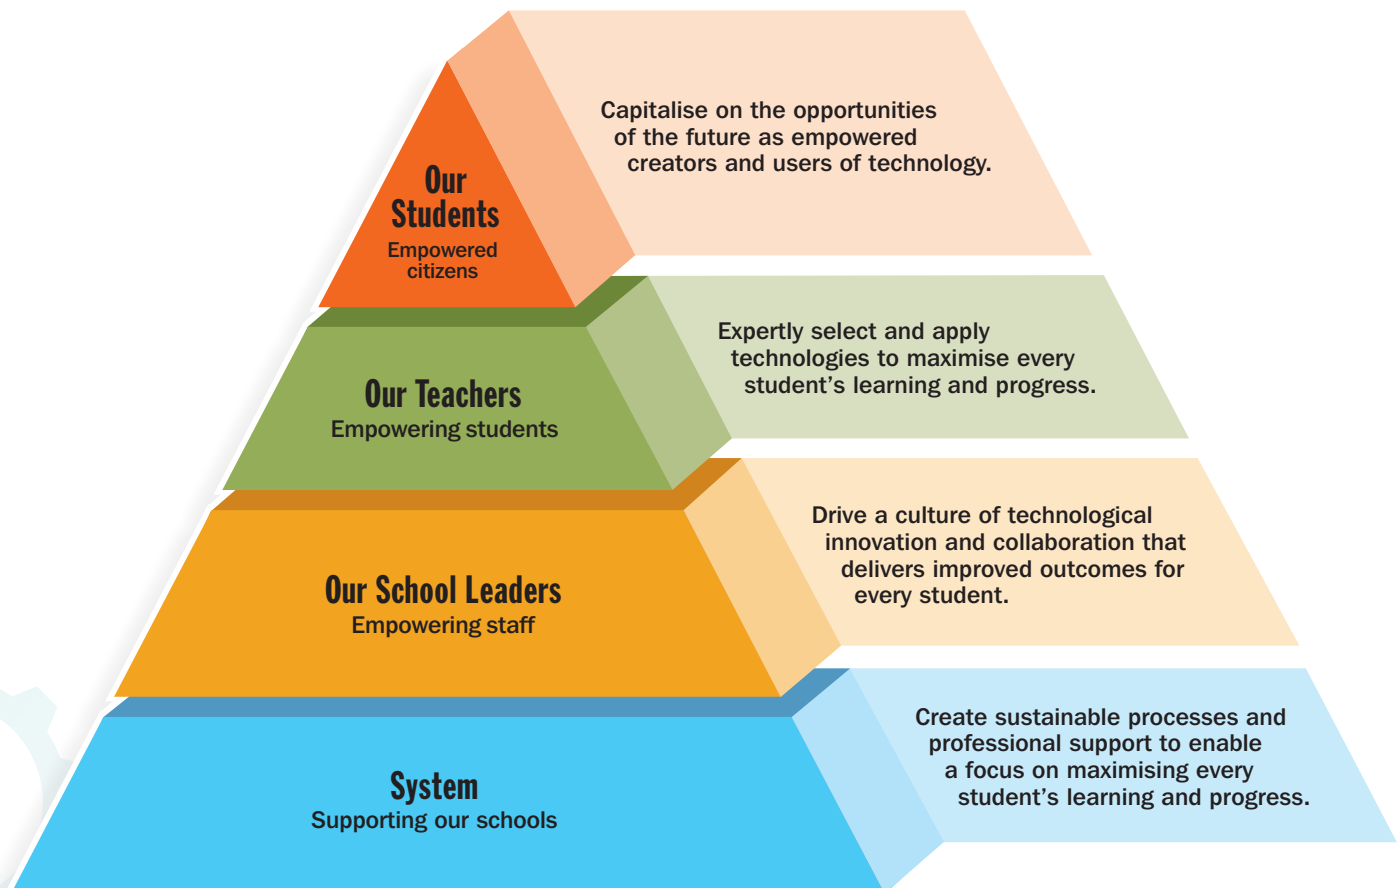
Our Students
Empowered citizens

Capitalise on the opportunities of the future as empowered creators and users of technology.

Our Teachers
Empowering students

Expertly select and apply technologies to maximise every student's learning and progress.

Our School Leaders
Empowering staff

Drive a culture of technological innovation and collaboration that delivers improved outcomes for every student.

System
Supporting our schools

Create sustainable processes and professional support to enable a focus on maximising every student's learning and progress.